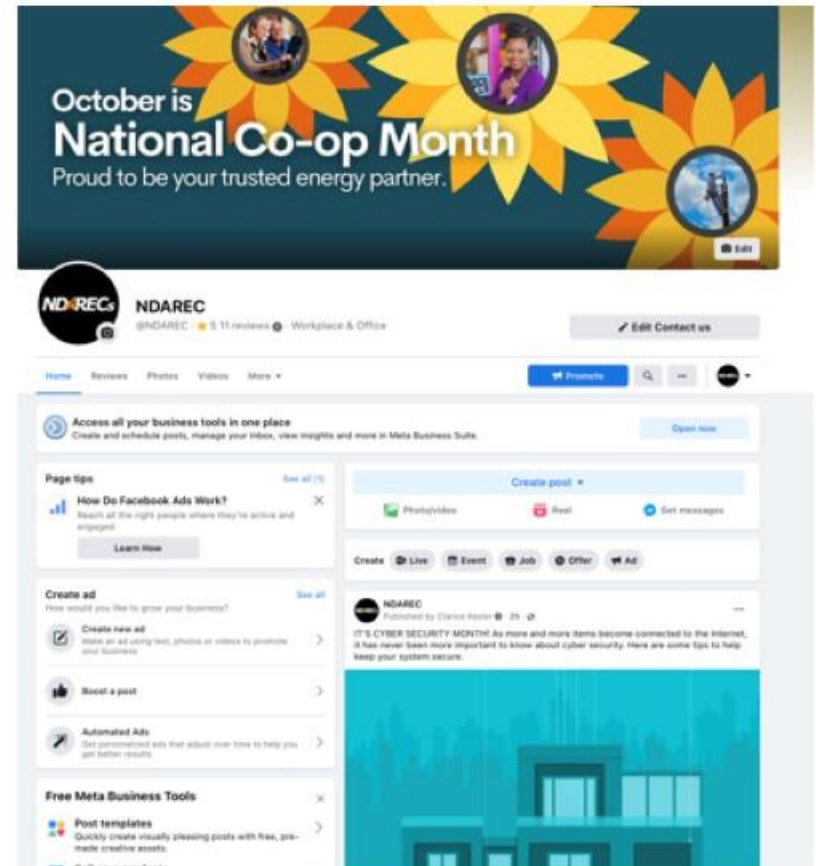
October is
National Co-op Month
Proud to be your trusted energy partner.

Edit

NDARECs

NDAREC
@NDAREC · ★ 5 11 reviews · Workplace & Office

Edit Contact us

Home Reviews Photos Videos More ▾

Promote

Access all your business tools in one place
Create and schedule posts, manage your inbox, view insights and more in Meta Business Suite.

Open now

Page tips
See all (1)

How Do Facebook Ads Work?
Reach all the right people where they're active and engaged.

Learn How

Create ad
See all
How would you like to grow your business?

Create new ad
Make an ad using text, photos or videos to promote your business

Boost a post

Automated Ads
Get personalized ads that adjust over time to help you get better results

Free Meta Business Tools

Post templates
Quickly create visually pleasing posts with free, pre-made creative assets.

Create post ▾

Photo/video Reel Get messages

Create Live Event Job Offer Ad

NDAREC
Published by Clarice Kesler · 2h ·
IT'S CYBER SECURITY MONTH! As more and more items become connected to the internet, it has never been more important to know about cyber security. Here are some tips to help keep your system secure.